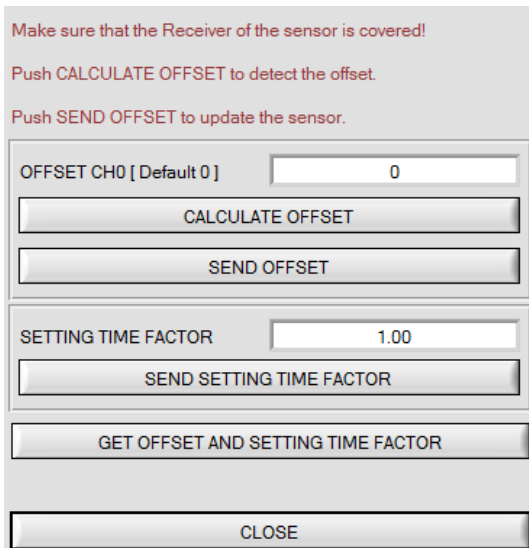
Make sure that the Receiver of the sensor is covered!

Push CALCULATE OFFSET to detect the offset.

Push SEND OFFSET to update the sensor.

OFFSET CH0 [ Default 0 ]
0

CALCULATE OFFSET

SEND OFFSET

SETTING TIME FACTOR
1.00

SEND SETTING TIME FACTOR

GET OFFSET AND SETTING TIME FACTOR

CLOSE